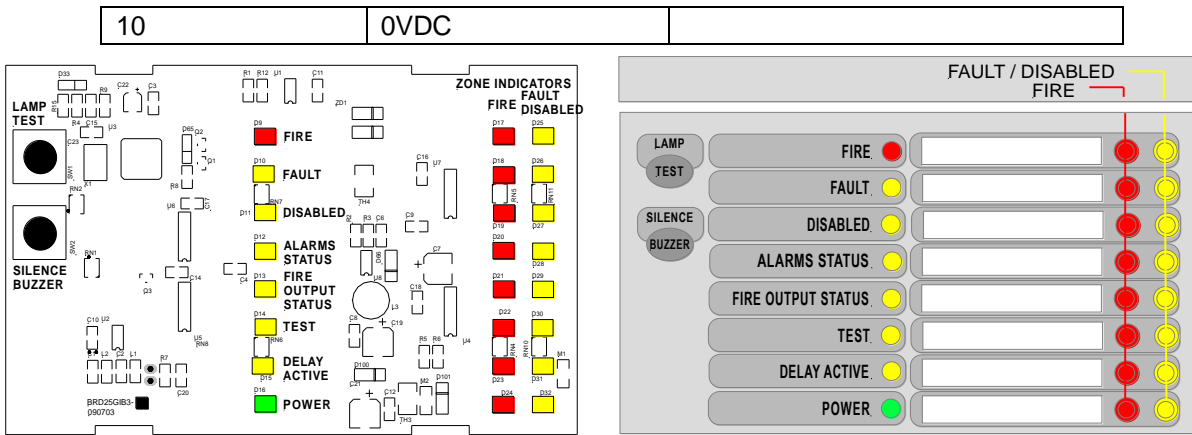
| 10 | 0VDC | |
|---|---|---|

D33 C22 C3 R9 R15 R4 C15 U3 LAMP TEST C23 X1 SW1 RN2 SW2 RN1 SILENCE BUZZER R1 R12 U1 C11 ZD1 D65 Q2 Q1 R8 U6 C17 P3 C14 C4 U5 RN8 C10 U2 L2 C2 L1 R7 C20 BRD25GIB3-090703

D9 FIRE
D10 FAULT
D11 DISABLED RN7
D12 ALARMS STATUS
D13 FIRE OUTPUT STATUS
D14 TEST RN6
DELAY ACTIVE D15
D16 POWER

TH4 R2 R3 C6 C9 C16 U7 D66 U8 L3 C7 C8 C19 C18 U4 R5 R6 D100 C21 C12 M2 D101 TH3

ZONE INDICATORS
FIRE FAULT DISABLED
D17 D25 D18 D26 RN5 RN11 D19 D27 D20 D28 D21 D29 D22 D30 RN4 RN10 D23 D31 M1 D24 D32

FAULT / DISABLED
FIRE

LAMP
TEST
SILENCE
BUZZER

FIRE
FAULT
DISABLED
ALARMS STATUS
FIRE OUTPUT STATUS
TEST
DELAY ACTIVE
POWER